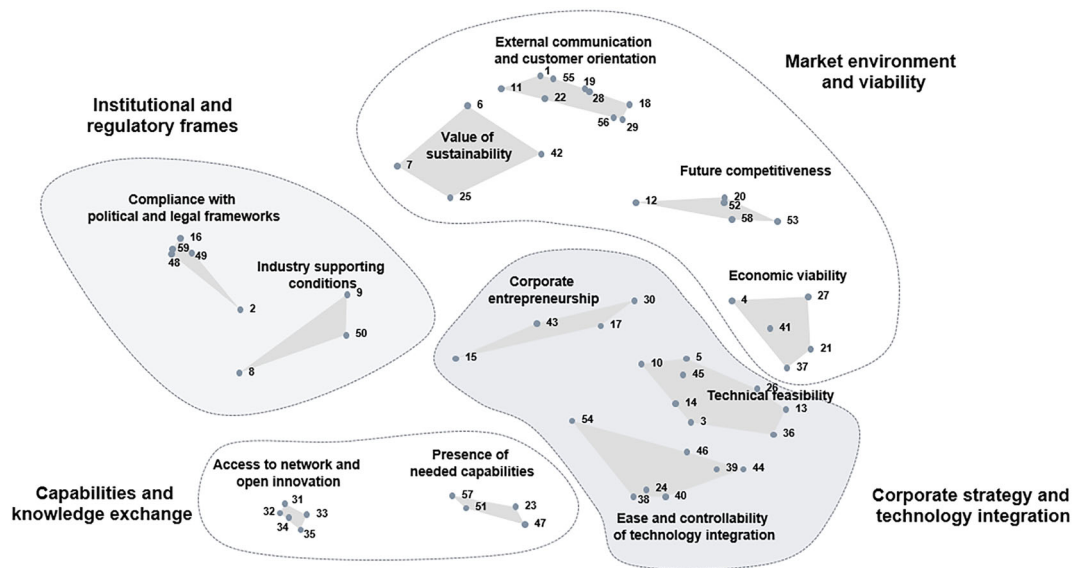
Institutional and regulatory frames

External communication and customer orientation

Market environment and viability

1
55
11
19
22
28
18
6
56
29

Value of sustainability

42
7
25

Future competitiveness

12
20
52
58
53

Compliance with political and legal frameworks

16
59
49
48

Industry supporting conditions

9
2
50
8

Economic viability

4
27
41
21
37

Corporate entrepreneurship

30
43
17
15

10
5
45
26

Technical feasibility

14
13
3
36
54
46
39
44
24
38
40

Ease and controllability of technology integration

Access to network and open innovation

31
32
33
34
35

Presence of needed capabilities

57
51
23
47

Capabilities and knowledge exchange

Corporate strategy and technology integration